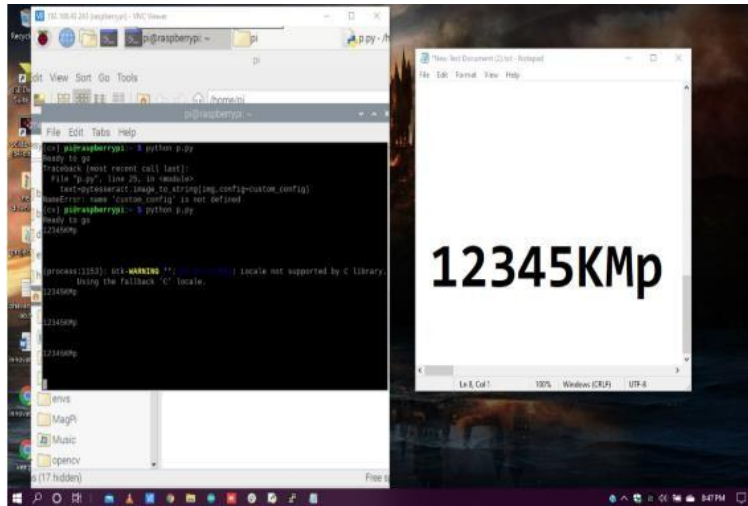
192.168.43.203 (raspberrypi) - VNC Viewer

pi@raspberrypi: ~

pi

p.py - /h

pi

Edit View Sort Go Tools

/home/pi

pi@raspberrypi: ~

File Edit Tabs Help

(cv) pi@raspberrypi:~ $ python p.py
Ready to go
Traceback (most recent call last):
File "p.py", line 25, in <module>
text=pytesseract.image_to_string(img,config=custom_config)
NameError: name 'custom_config' is not defined
(cv) pi@raspberrypi:~ $ python p.py
Ready to go
12345KMp

(process:1153): Gtk-WARNING **: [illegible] locale not supported by C library.
Using the fallback 'C' locale.
12345KMp

12345KMp

12345KMp

envs

MagPi

Music

opencv

s (17 hidden)

Free s

*New Text Document (2).txt - Notepad

File Edit Format View Help

12345KMp

Ln 8, Col 1

100%

Windows (CRLF)

UTF-8

8:47 PM